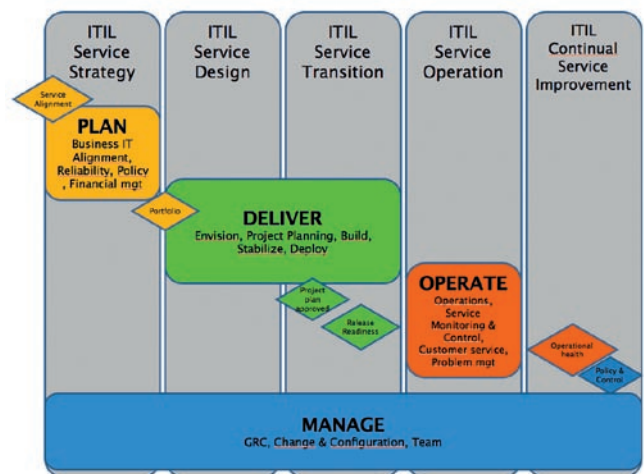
ITIL Service Strategy

ITIL Service Design

ITIL Service Transition

ITIL Service Operation

ITIL Continual Service Improvement

Service Alignment

PLAN
Business IT Alignment, Reliability, Policy , Financial mgt

Portfolio

DELIVER
Envision, Project Planning, Build, Stabilize, Deploy

Project plan approved

Release Readiness

OPERATE
Operations, Service Monitoring & Control, Customer service, Problem mgt

Operational health

Policy & Control

MANAGE
GRC, Change & Configuration, Team